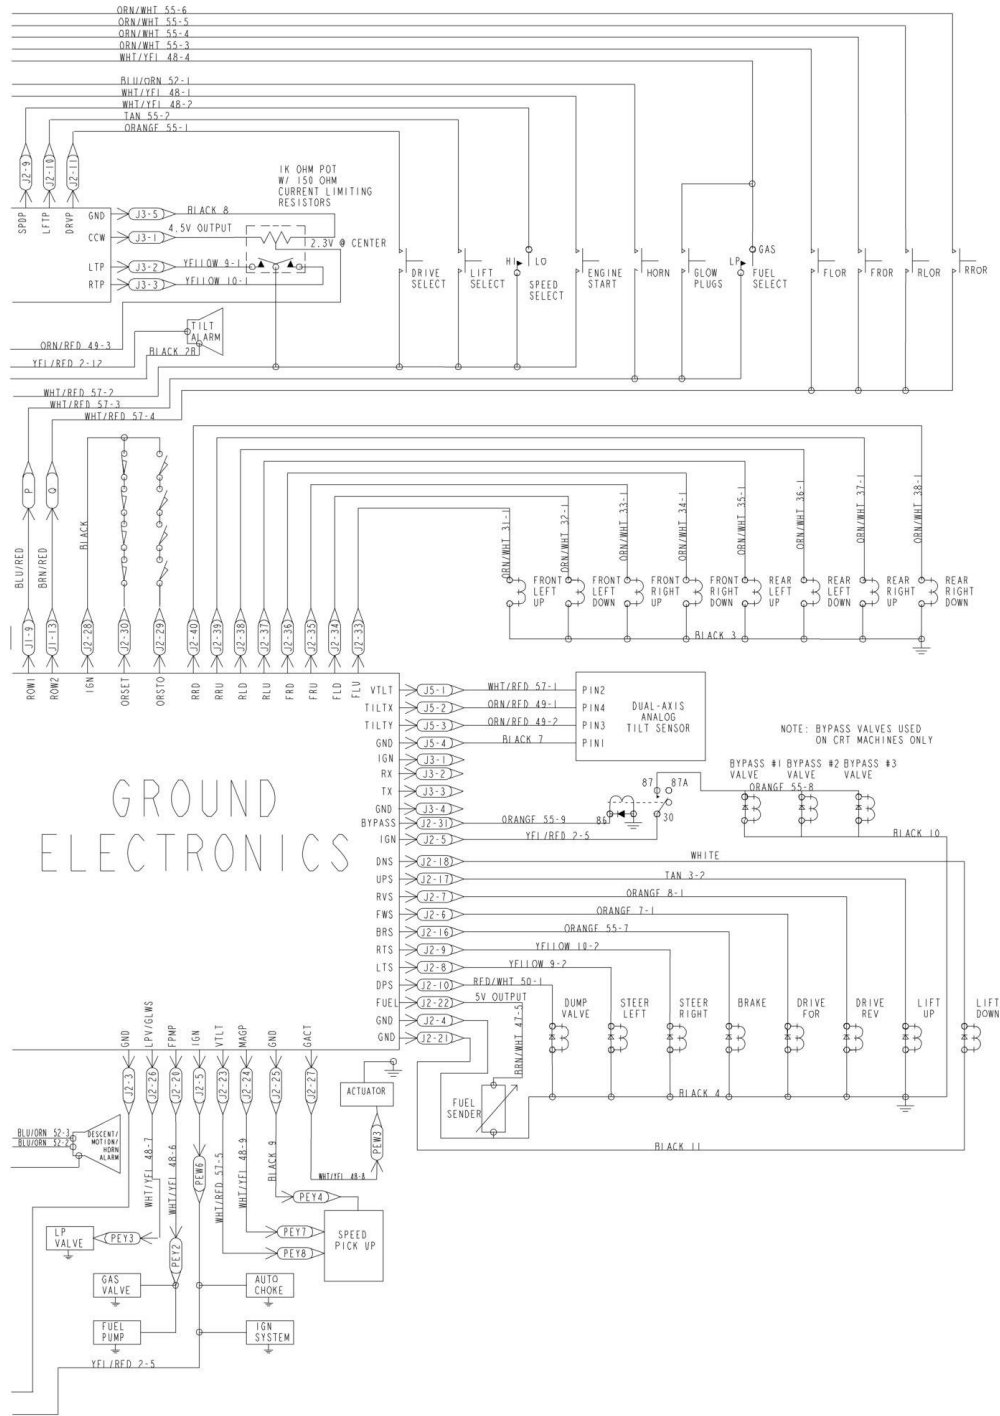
ORN/WHT 55-6
ORN/WHT 55-5
ORN/WHT 55-4
ORN/WHT 55-3
WHT/YEL 48-4

BLU/ORN 52-1
WHT/YEL 48-1
WHT/YEL 48-2
TAN 55-2
ORANGE 55-1

J2-9
J2-10
J2-11
SPDP
LFTP
DRVP

1K OHM POT
W/ 150 OHM
CURRENT LIMITING
RESISTORS

GND
J3-5
BLACK 8
CCW
J3-1
4.5V OUTPUT
2.3V @ CENTER
LTP
J3-2
YELLOW 9-1
RTP
J3-3
YELLOW 10-1

DRIVE SELECT
LIFT SELECT
HI
LO
SPEED SELECT
ENGINE START
HORN
GLOW PLUGS
LP
GAS
FUEL SELECT
FLOR
FROR
RLOR
RROR

ORN/RED 49-3
TILT ALARM
YEL/RED 2-12
BLACK 28

WHT/RED 57-2
WHT/RED 57-3
WHT/RED 57-4

P
Q
BLU/RED
BRN/RED
BLACK

ORN/WHT 31-1
ORN/WHT 32-1
ORN/WHT 33-1
ORN/WHT 34-1
ORN/WHT 35-1
ORN/WHT 36-1
ORN/WHT 37-1
ORN/WHT 38-1

FRONT LEFT UP
FRONT LEFT DOWN
FRONT RIGHT UP
FRONT RIGHT DOWN
REAR LEFT UP
REAR LEFT DOWN
REAR RIGHT UP
REAR RIGHT DOWN
BLACK 3

J1-9
J1-13
J2-28
J2-30
J2-29
J2-40
J2-39
J2-38
J2-37
J2-36
J2-35
J2-34
J2-33

ROW1
ROW2
IGN
ORSET
ORSTO
RRD
RRU
RLD
RLU
FRD
FRU
FLD
FLU

VTLT
J5-1
WHT/RED 57-1
PIN2
TILTX
J5-2
ORN/RED 49-1
PIN4
TILTY
J5-3
ORN/RED 49-2
PIN3
GND
J5-4
BLACK 7
PIN1
DUAL-AXIS ANALOG TILT SENSOR

NOTE: BYPASS VALVES USED ON CRT MACHINES ONLY

IGN
J3-1
RX
J3-2
TX
J3-3
GND
J3-4
BYPASS
J2-31
ORANGE 55-9
IGN
J2-5
YEL/RED 2-5

87
87A
86
30
BYPASS #1 VALVE
BYPASS #2 VALVE
BYPASS #3 VALVE
ORANGE 55-8
BLACK 10

GROUND ELECTRONICS

DNS
J2-18
WHITE
UPS
J2-17
TAN 3-2
RVS
J2-7
ORANGE 8-1
FWS
J2-6
ORANGE 7-1
BRS
J2-16
ORANGE 55-7
RTS
J2-9
YELLOW 10-2
LTS
J2-8
YELLOW 9-2
DPS
J2-10
RED/WHT 50-1
FUEL
J2-22
5V OUTPUT
GND
J2-4
GND
J2-21
BRN/WHT 47-5

DUMP VALVE
STEER LEFT
STEER RIGHT
BRAKE
DRIVE FOR
DRIVE REV
LIFT UP
LIFT DOWN
BLACK 4
BLACK 11

GND
LPV/GLWS
FPMP
IGN
VTLT
MAGP
GND
GACT
J2-3
J2-26
J2-20
J2-5
J2-23
J2-24
J2-25
J2-27

ACTUATOR
FUEL SENDER
PEW3
WHT/YEL 48-8

BLU/ORN 52-3
BLU/ORN 52-2
DESCENT/ MOTION/ HORN ALARM

WHT/YEL 48-7
WHT/YEL 48-6
PEW6
WHT/RED 57-5
WHT/YEL 48-9
BLACK 9
PEY4
PEY7
PEY8
SPEED PICK UP

LP VALVE
PEY3
PEY2
GAS VALVE
AUTO CHOKE
FUEL PUMP
IGN SYSTEM

YEL/RED 2-5